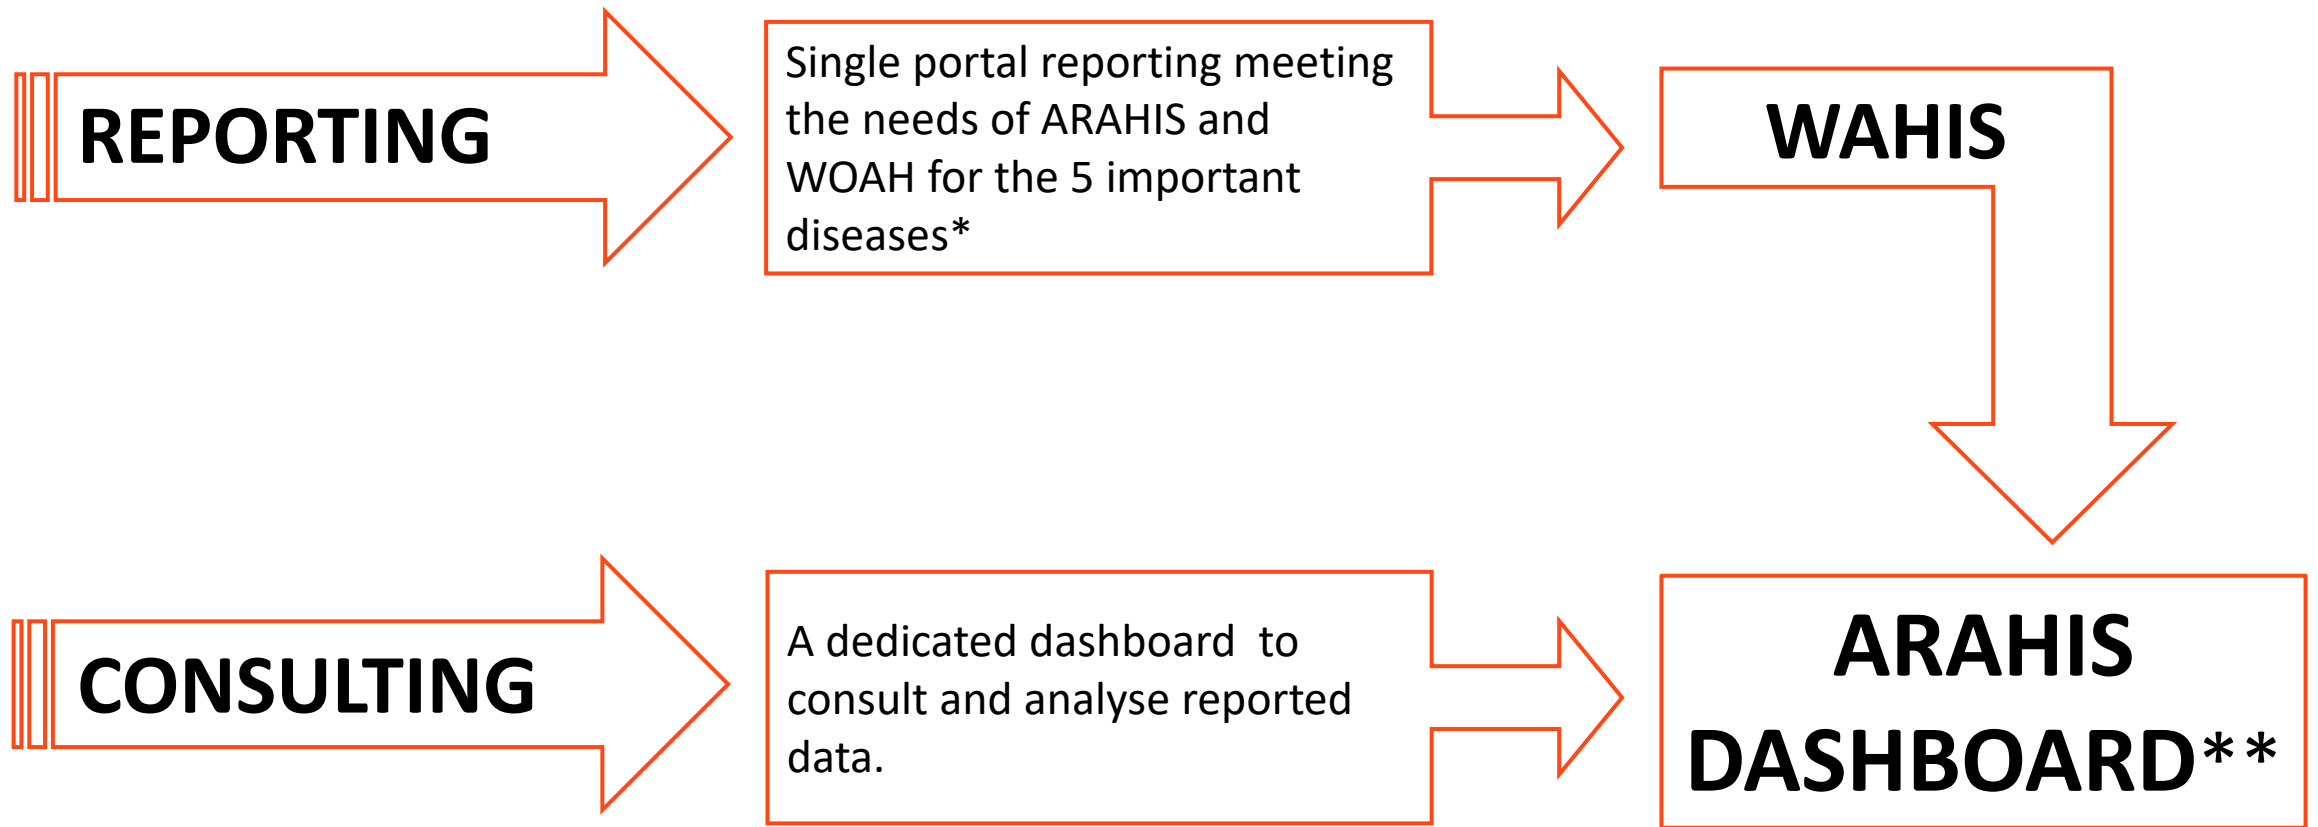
REPORTING

Single portal reporting meeting the needs of ARAHIS and WOAH for the 5 important diseases*

WAHIS

CONSULTING

A dedicated dashboard to consult and analyse reported data.

ARAHIS DASHBOARD**